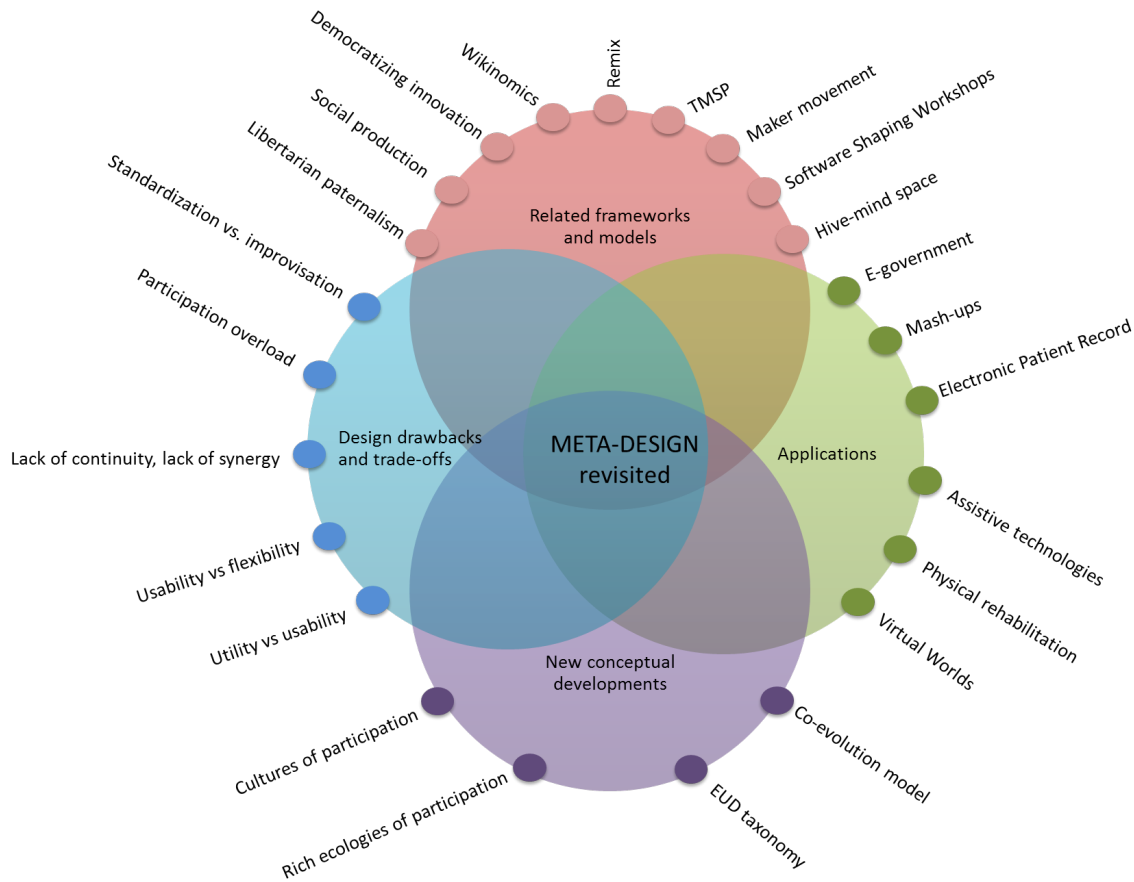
Democratizing innovation
Wikinomics
Remix
TMSP
Maker movement
Software Shaping Workshops
Social production
Libertarian paternalism
Related frameworks and models
Hive-mind space
Standardization vs. improvisation
E-government
Mash-ups
Participation overload
Electronic Patient Record
Design drawbacks and trade-offs
META-DESIGN revisited
Applications
Lack of continuity, lack of synergy
Assistive technologies
Usability vs flexibility
Physical rehabilitation
Utility vs usability
Virtual Worlds
New conceptual developments
Cultures of participation
Co-evolution model
Rich ecologies of participation
EUD taxonomy